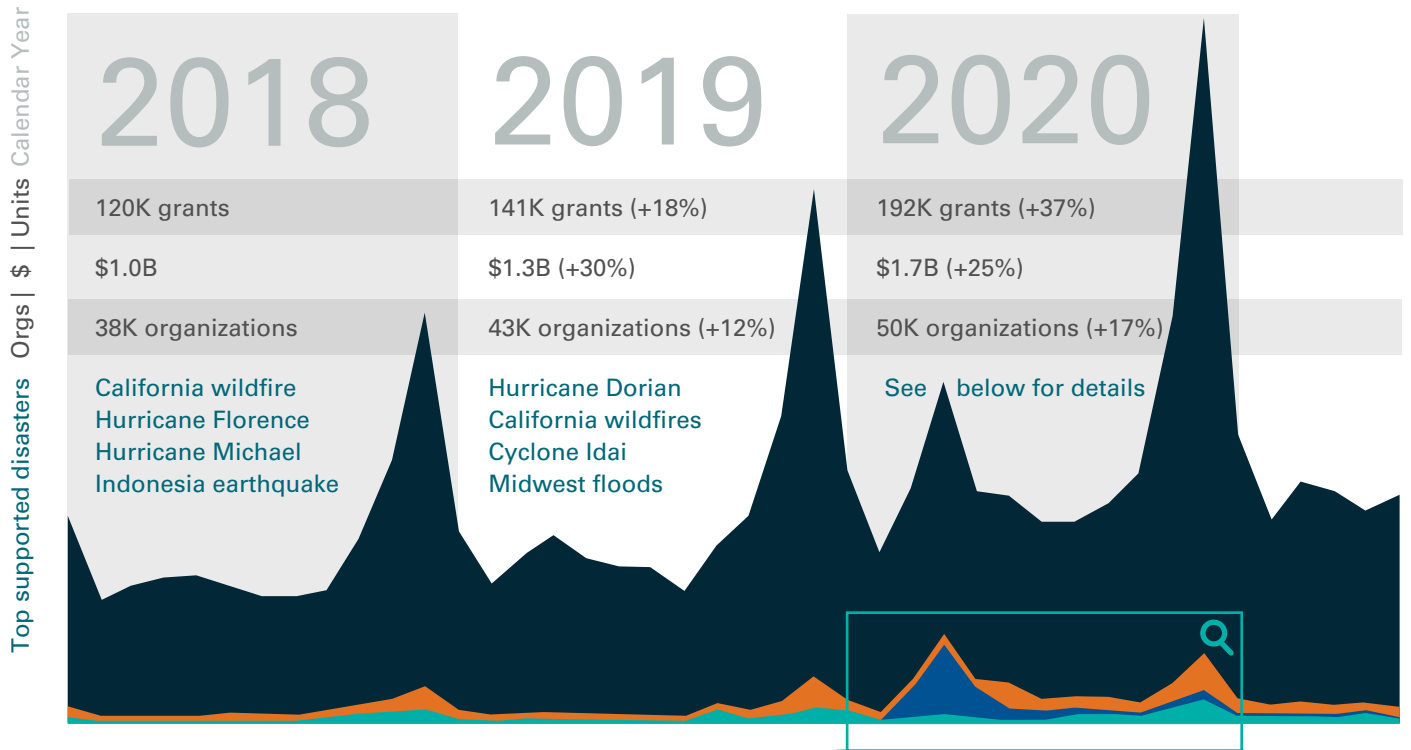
Calendar Year
Units | $ | Orgs |
Top supported disasters

2018
120K grants
$1.0B
38K organizations
California wildfire
Hurricane Florence
Hurricane Michael
Indonesia earthquake

2019
141K grants (+18%)
$1.3B (+30%)
43K organizations (+12%)
Hurricane Dorian
California wildfires
Cyclone Idai
Midwest floods

2020
192K grants (+37%)
$1.7B (+25%)
50K organizations (+17%)
See below for details